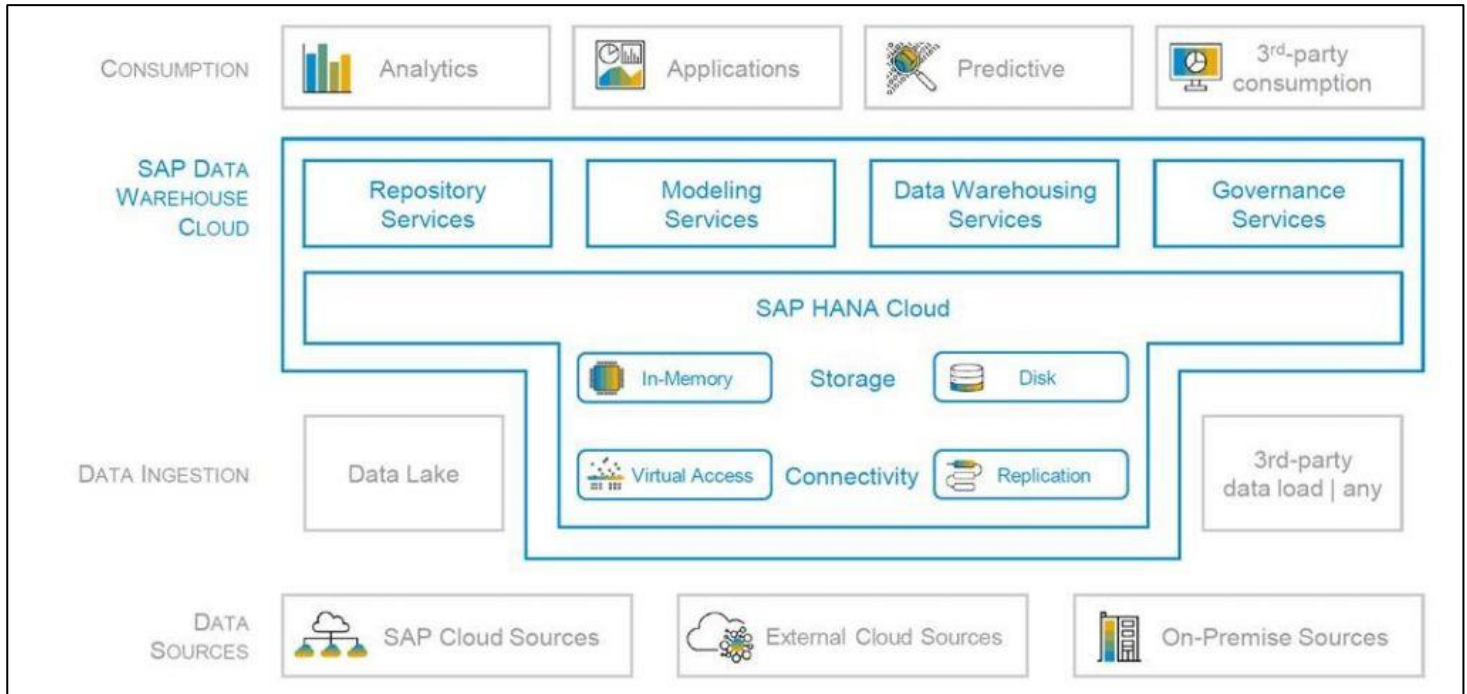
CONSUMPTION

Analytics

Applications

Predictive

3$^{rd}$-party consumption

SAP DATA WAREHOUSE CLOUD

Repository Services

Modeling Services

Data Warehousing Services

Governance Services

SAP HANA Cloud

In-Memory

Storage

Disk

Virtual Access

Connectivity

Replication

DATA INGESTION

Data Lake

3rd-party data load | any

DATA SOURCES

SAP Cloud Sources

External Cloud Sources

On-Premise Sources